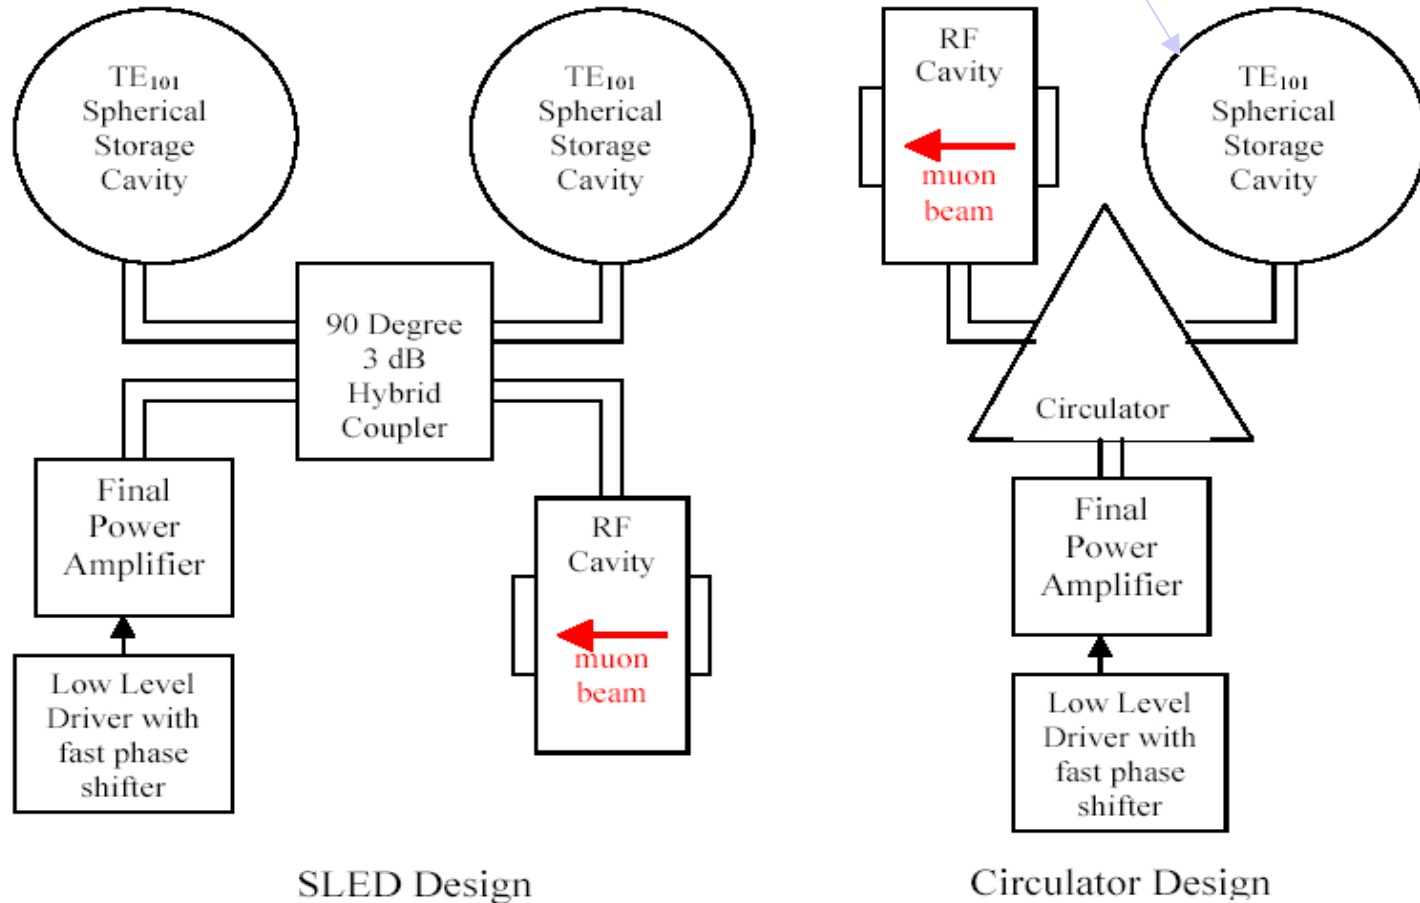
$TE_{101}$ Spherical Storage Cavity

$TE_{101}$ Spherical Storage Cavity

90 Degree 3 dB Hybrid Coupler

Final Power Amplifier

Low Level Driver with fast phase shifter

RF Cavity

muon beam

SLED Design

RF Cavity

muon beam

$TE_{101}$ Spherical Storage Cavity

Circulator

Final Power Amplifier

Low Level Driver with fast phase shifter

Circulator Design